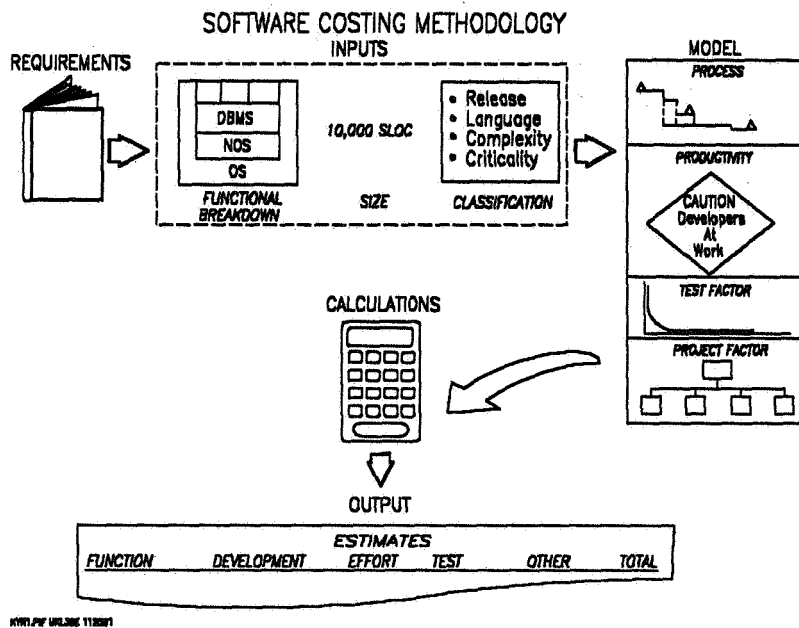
SOFTWARE COSTING METHODOLOGY

REQUIREMENTS

INPUTS

DBMS
NOS
OS
FUNCTIONAL BREAKDOWN

10,000 SLOC
SIZE

• Release
• Language
• Complexity
• Criticality
CLASSIFICATION

MODEL
PROCESS

PRODUCTIVITY
CAUTION Developers At Work

TEST FACTOR

PROJECT FACTOR

CALCULATIONS

OUTPUT

ESTIMATES
| FUNCTION | DEVELOPMENT | EFFORT | TEST | OTHER | TOTAL |
|---|---|---|---|---|---|

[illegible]